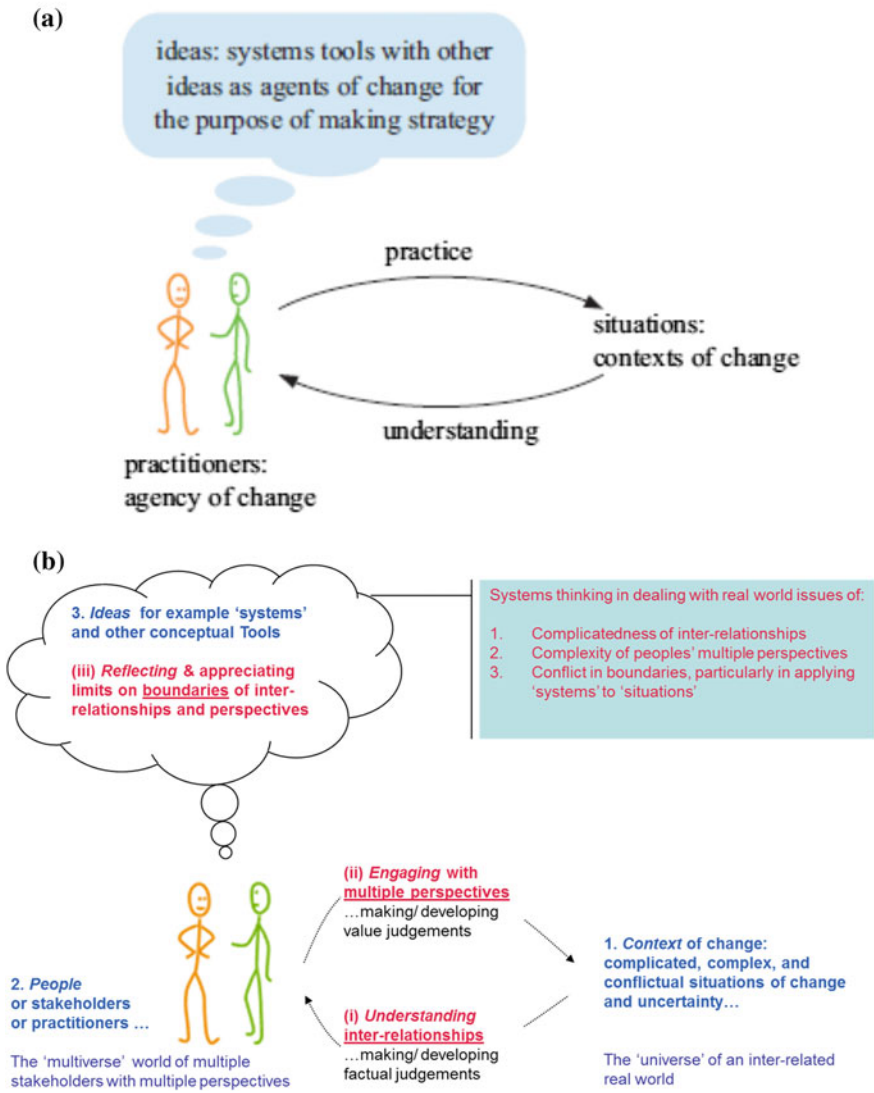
(a)

ideas: systems tools with other ideas as agents of change for the purpose of making strategy

practice

situations: contexts of change

understanding

practitioners: agency of change

(b)

3. *Ideas* for example 'systems' and other conceptual Tools

(iii) *Reflecting* & appreciating limits on boundaries of inter-relationships and perspectives

Systems thinking in dealing with real world issues of:

1. Complicatedness of inter-relationships
2. Complexity of peoples' multiple perspectives
3. Conflict in boundaries, particularly in applying 'systems' to 'situations'

(ii) *Engaging* with multiple perspectives
…making/ developing value judgements

1. *Context* of change: complicated, complex, and conflictual situations of change and uncertainty…

2. *People* or stakeholders or practitioners …

(i) *Understanding* inter-relationships
…making/ developing factual judgements

The 'multiverse' world of multiple stakeholders with multiple perspectives

The 'universe' of an inter-related real world